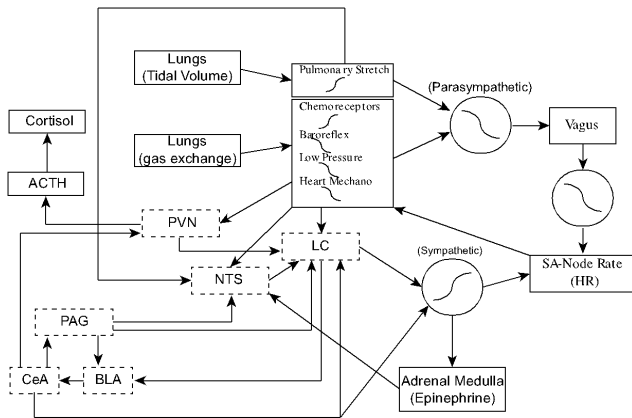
Lungs (Tidal Volume)

Pulmonary Stretch

Cortisol

Chemoreceptors
Baroreflex
Low Pressure
Heart Mechano

Lungs (gas exchange)

(Parasympathetic)

Vagus

ACTH

PVN

LC

NTS

(Sympathetic)

SA-Node Rate (HR)

PAG

CeA

BLA

Adrenal Medulla (Epinephrine)